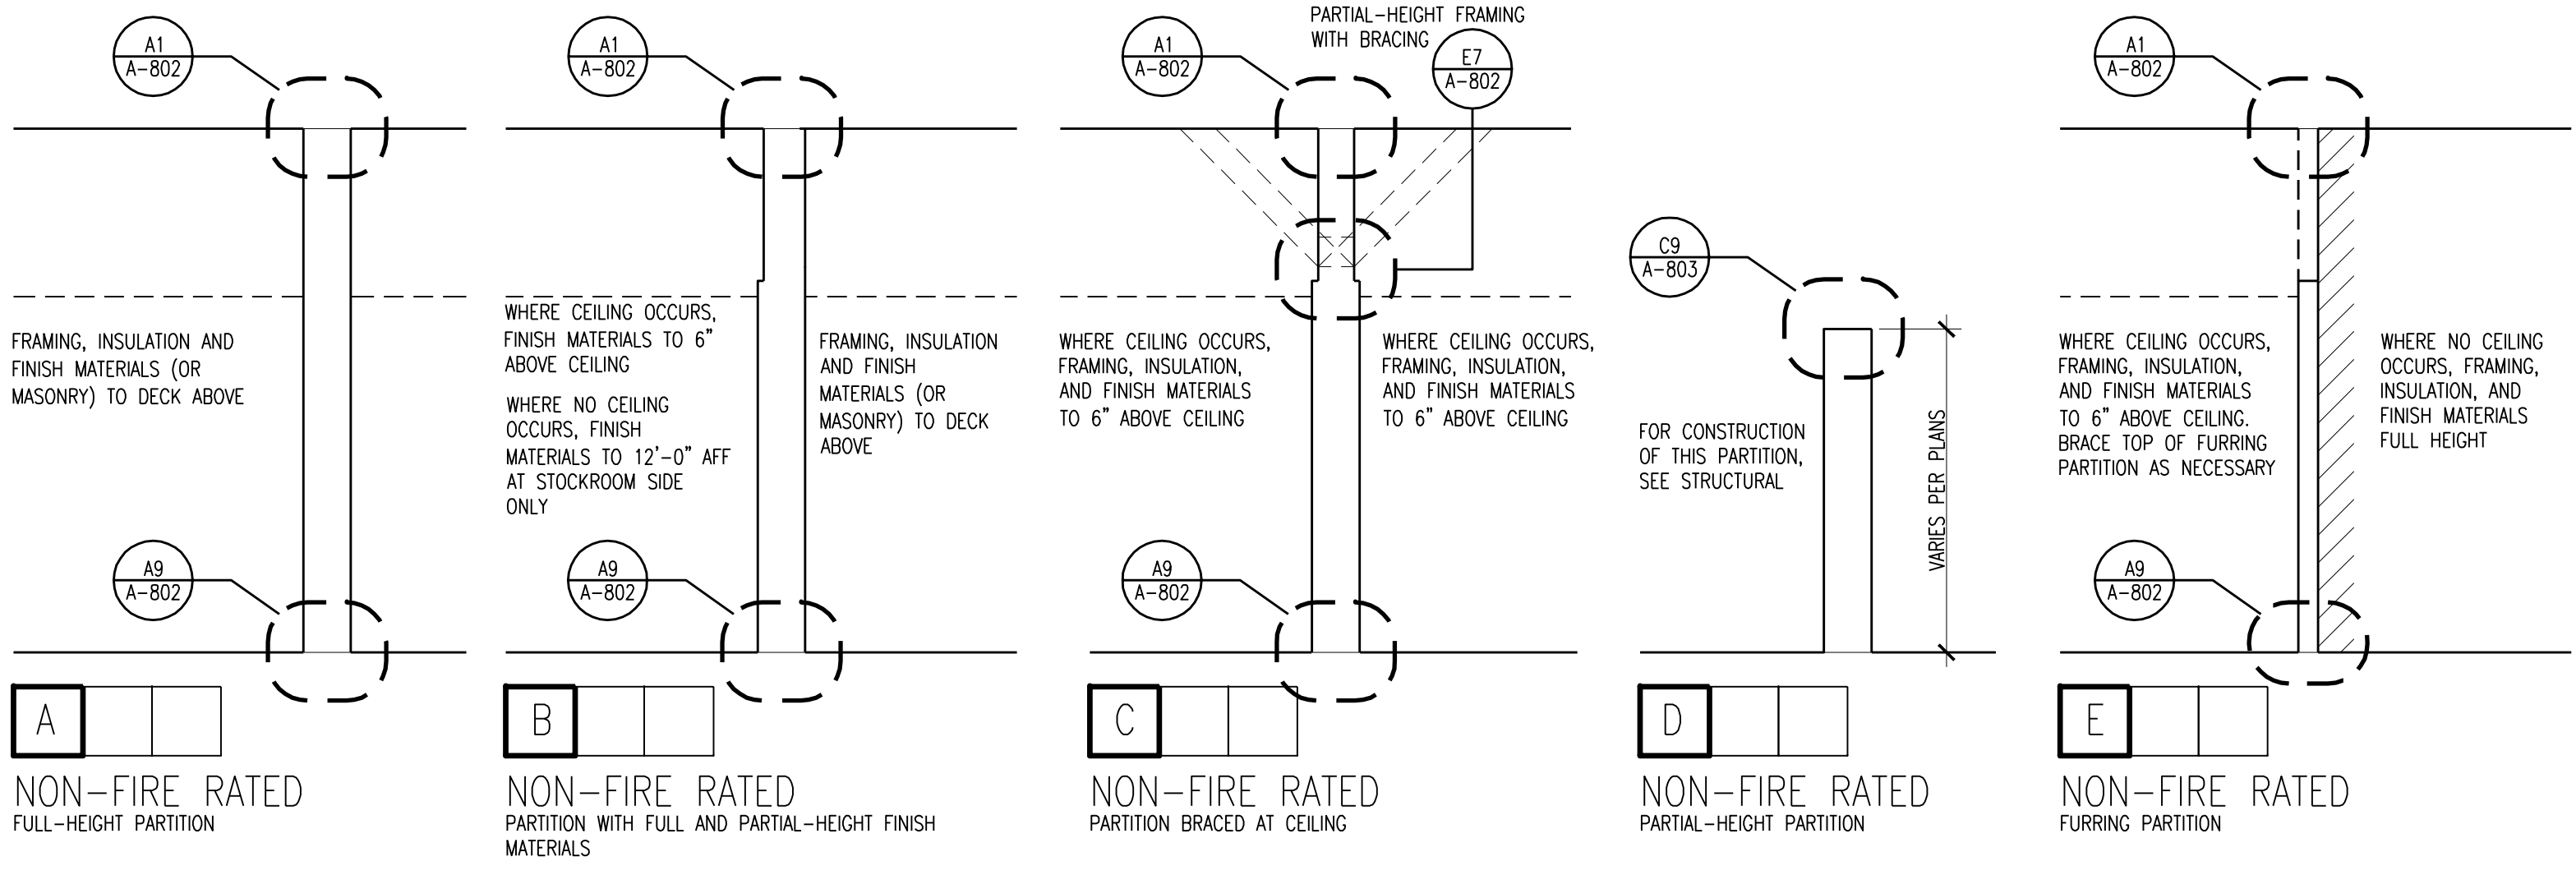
A1
A-802

FRAMING, INSULATION AND FINISH MATERIALS (OR MASONRY) TO DECK ABOVE

A9
A-802

A

NON-FIRE RATED
FULL-HEIGHT PARTITION

A1
A-802

WHERE CEILING OCCURS, FINISH MATERIALS TO 6" ABOVE CEILING

WHERE NO CEILING OCCURS, FINISH MATERIALS TO 12'-0" AFF AT STOCKROOM SIDE ONLY

FRAMING, INSULATION AND FINISH MATERIALS (OR MASONRY) TO DECK ABOVE

A9
A-802

B

NON-FIRE RATED
PARTITION WITH FULL AND PARTIAL-HEIGHT FINISH MATERIALS

A1
A-802

PARTIAL-HEIGHT FRAMING WITH BRACING

E7
A-802

WHERE CEILING OCCURS, FRAMING, INSULATION, AND FINISH MATERIALS TO 6" ABOVE CEILING

WHERE CEILING OCCURS, FRAMING, INSULATION, AND FINISH MATERIALS TO 6" ABOVE CEILING

A9
A-802

C

NON-FIRE RATED
PARTITION BRACED AT CEILING

C9
A-803

FOR CONSTRUCTION OF THIS PARTITION, SEE STRUCTURAL

VARIES PER PLANS

D

NON-FIRE RATED
PARTIAL-HEIGHT PARTITION

A1
A-802

WHERE CEILING OCCURS, FRAMING, INSULATION, AND FINISH MATERIALS TO 6" ABOVE CEILING. BRACE TOP OF FURRING PARTITION AS NECESSARY

WHERE NO CEILING OCCURS, FRAMING, INSULATION, AND FINISH MATERIALS FULL HEIGHT

A9
A-802

E

NON-FIRE RATED
FURRING PARTITION